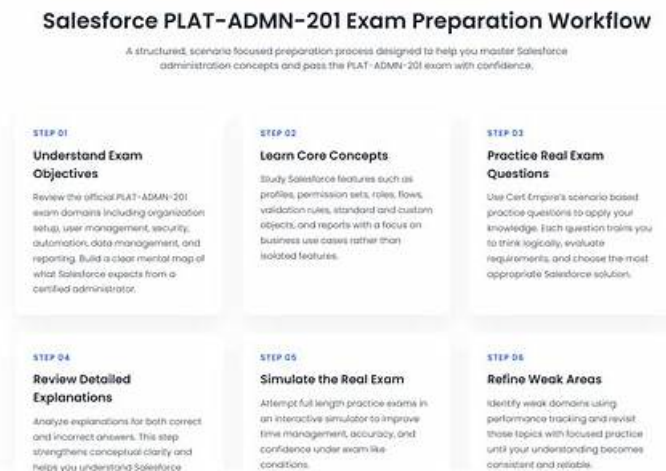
Salesforce PLAT-ADMN-201 Exam Preparation Workflow

A structured, scenario focused preparation process designed to help you master Salesforce administration concepts and pass the PLAT-ADMN-201 exam with confidence.

STEP 01

Understand Exam Objectives

Review the official PLAT-ADMN-201 exam domains including organization setup, user management, security, automation, data management, and reporting. Build a clear mental map of what Salesforce expects from a certified administrator.

STEP 02

Learn Core Concepts

Study Salesforce features such as profiles, permission sets, roles, flows, validation rules, standard and custom objects, and reports with a focus on business use cases rather than isolated features.

STEP 03

Practice Real Exam Questions

Use Cert Empire's scenario based practice questions to apply your knowledge. Each question trains you to think logically, evaluate requirements, and choose the most appropriate Salesforce solution.

STEP 04

Review Detailed Explanations

Analyze explanations for both correct and incorrect answers. This step strengthens conceptual clarity and helps you understand Salesforce

STEP 05

Simulate the Real Exam

Attempt full length practice exams in an interactive simulator to improve time management, accuracy, and confidence under exam like conditions.

STEP 06

Refine Weak Areas

Identify weak domains using performance tracking and revisit those topics with focused practice until your understanding becomes consistent and reliable.